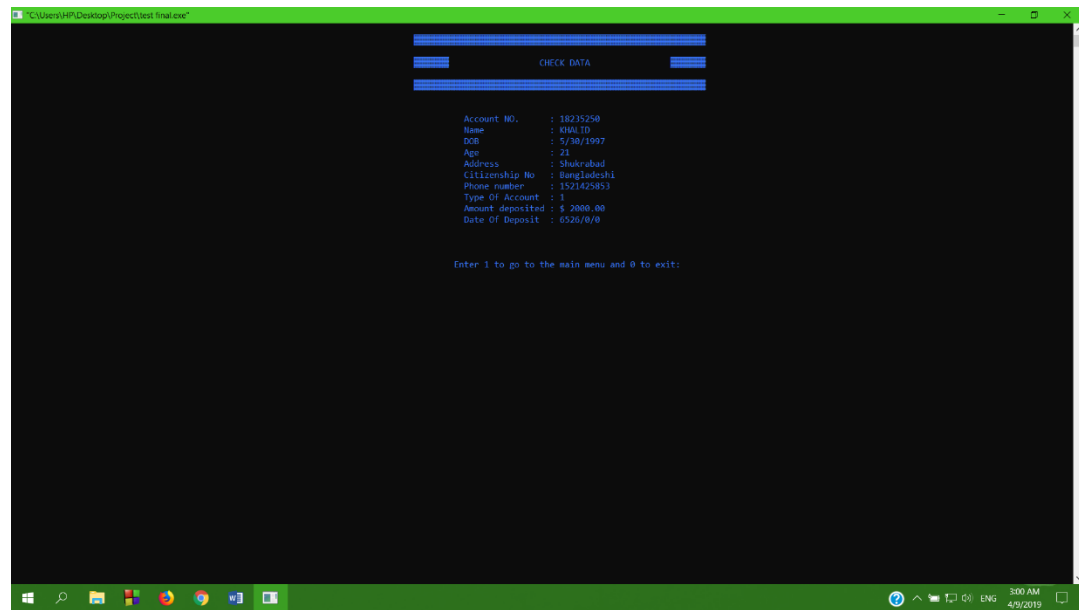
"C:\Users\HP\Desktop\Project\test final.exe"

CHECK DATA

Account NO. : 18235250
Name : KHALID
DOB : 5/30/1997
Age : 21
Address : Shukrabad
Citizenship No : Bangladeshi
Phone number : 1521425853
Type Of Account : 1
Amount deposited : $ 2000.00
Date Of Deposit : 6526/0/0

Enter 1 to go to the main menu and 0 to exit:

ENG 3:00 AM 4/9/2019